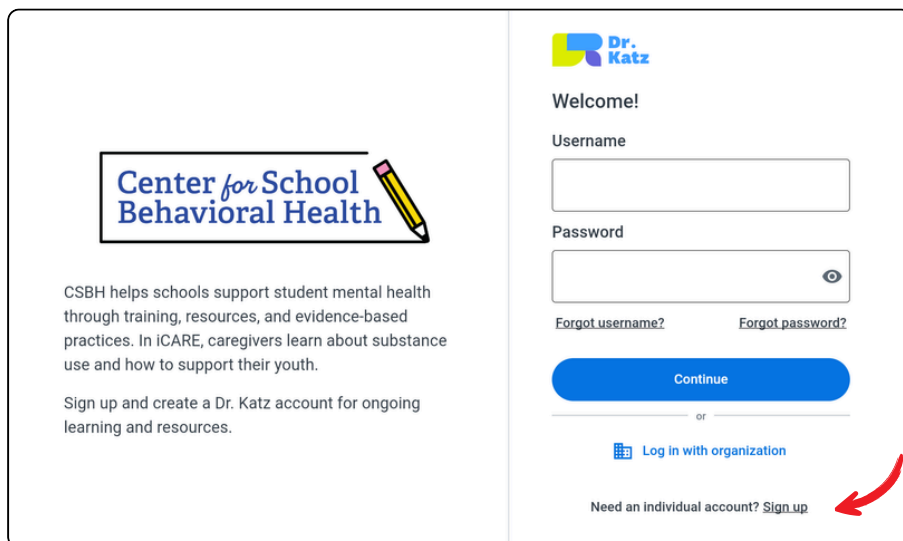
Center for School Behavioral Health

CSBH helps schools support student mental health through training, resources, and evidence-based practices. In iCARE, caregivers learn about substance use and how to support their youth.

Sign up and create a Dr. Katz account for ongoing learning and resources.

Dr. Katz

Welcome!

Username

Password

Forgot username?

Forgot password?

Continue

or

Log in with organization

Need an individual account? Sign up